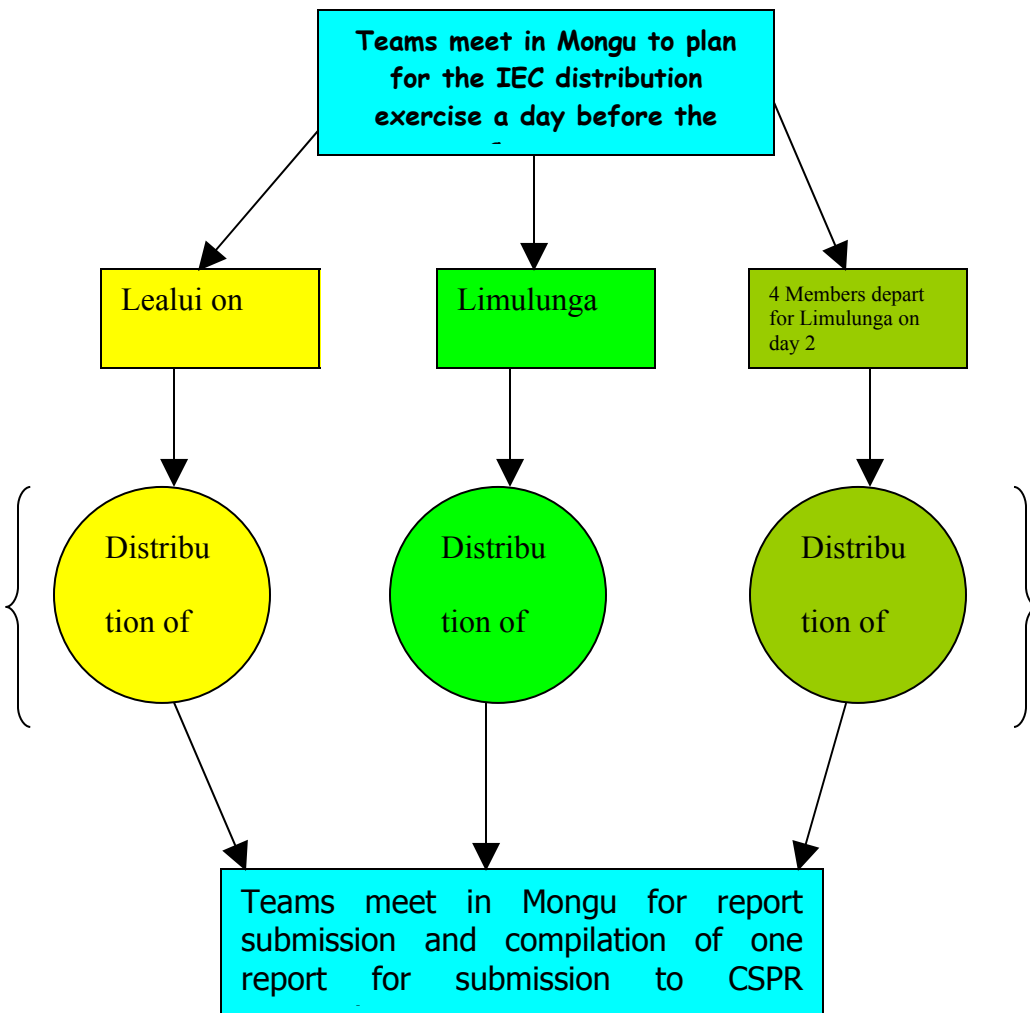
Teams meet in Mongu to plan for the IEC distribution exercise a day before the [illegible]

Lealui on

Limulunga

4 Members depart for Limulunga on day 2

Distribu tion of

Distribu tion of

Distribu tion of

Teams meet in Mongu for report submission and compilation of one report for submission to CSPR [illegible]